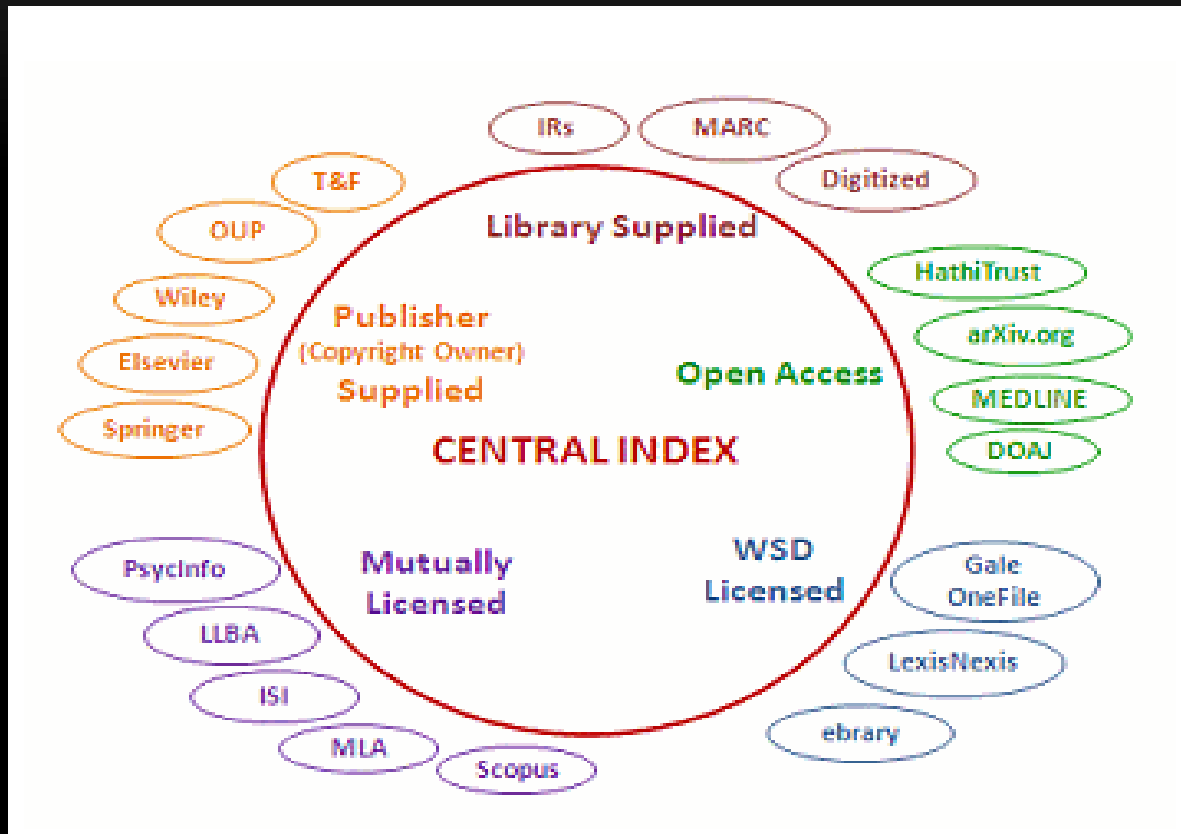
IRs
MARC
Digitized
T&F
OUP
Wiley
Elsevier
Springer
Library Supplied
Publisher (Copyright Owner) Supplied
Open Access
HathiTrust
arXiv.org
MEDLINE
DOAJ
CENTRAL INDEX
Mutually Licensed
WSD Licensed
PsycInfo
LLBA
ISI
MLA
Scopus
Gale OneFile
LexisNexis
ebrary